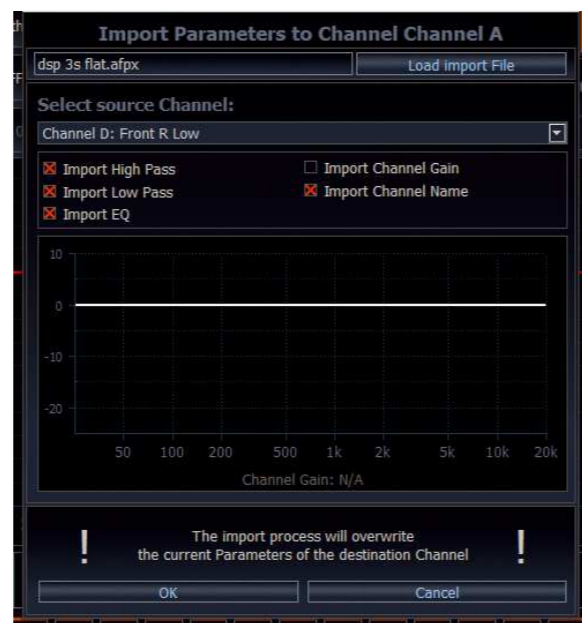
Import Parameters to Channel Channel A

dsp 3s flat.afpx

Load import File

Select source Channel:

Channel D: Front R Low

Import High Pass
Import Low Pass
Import EQ

Import Channel Gain
Import Channel Name

10
0
-10
-20

50
100
200
500
1k
2k
5k
10k
20k

Channel Gain: N/A

!

The import process will overwrite
the current Parameters of the destination Channel

!

OK

Cancel